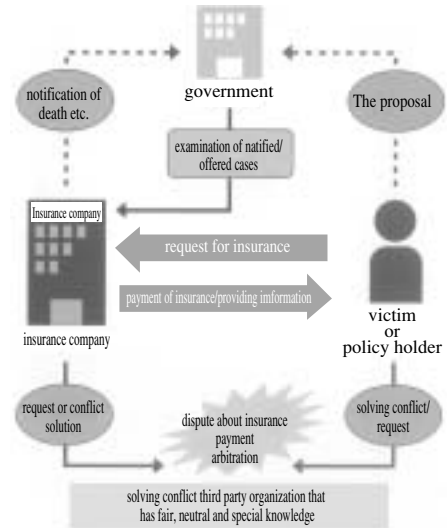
government

notification of death etc.

The proposal

examination of natified/ offered cases

Insurance company

request for insurance

payment of insurance/providing information

insurance company

victim or policy holder

request or conflict solution

dispute about insurance payment arbitration

solving conflict/ request

solving conflict third party organization that has fair, neutral and special knowledge